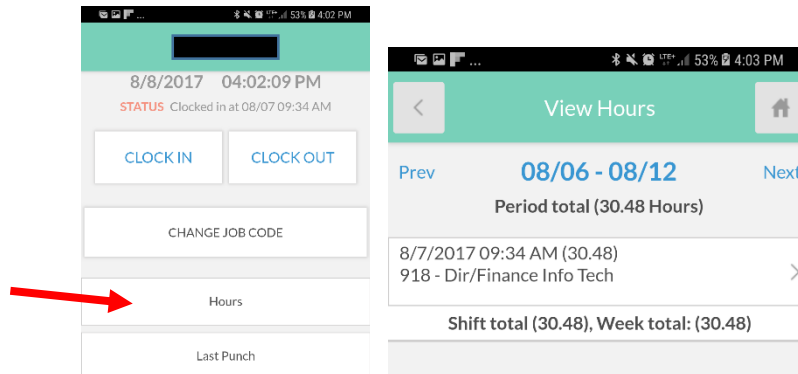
53% 4:02 PM

8/8/2017 04:02:09 PM

STATUS Clocked in at 08/07 09:34 AM

CLOCK IN

CLOCK OUT

CHANGE JOB CODE

Hours

Last Punch

53% 4:03 PM

View Hours

Prev

08/06 - 08/12

Next

Period total (30.48 Hours)

8/7/2017 09:34 AM (30.48)
918 - Dir/Finance Info Tech

Shift total (30.48), Week total: (30.48)